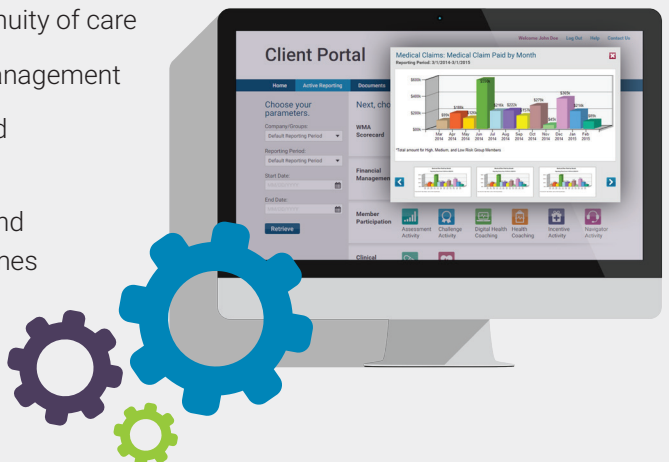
nuity of care
anagement
d
nd
nes

Welcome John Doe Log Out Help Contact Us

Client Portal

Home Active Reporting Documents

Choose your parameters.

Company/Groups:
Default Reporting Period

Reporting Period:
Default Reporting Period

Start Date

End Date

Retrieve

Next, cho

WMA Scorecard

Financial Management

Member Participation

Assessment Activity
Challenge Activity
Digital Health Coaching
Health Coaching
Incentive Activity
Navigator Activity

Clinical

Medical Claims: Medical Claim Paid by Month
Reporting Period: 3/1/2014-3/1/2015

$600k
$400k
$200k
$0k

Mar 2014 Apr 2014 May 2014 Jun 2014 Jul 2014 Aug 2014 Sep 2014 Oct 2014 Nov 2014 Dec 2014 Jan 2015 Feb 2015

*Total amount for High, Medium, and Low Risk Group Members